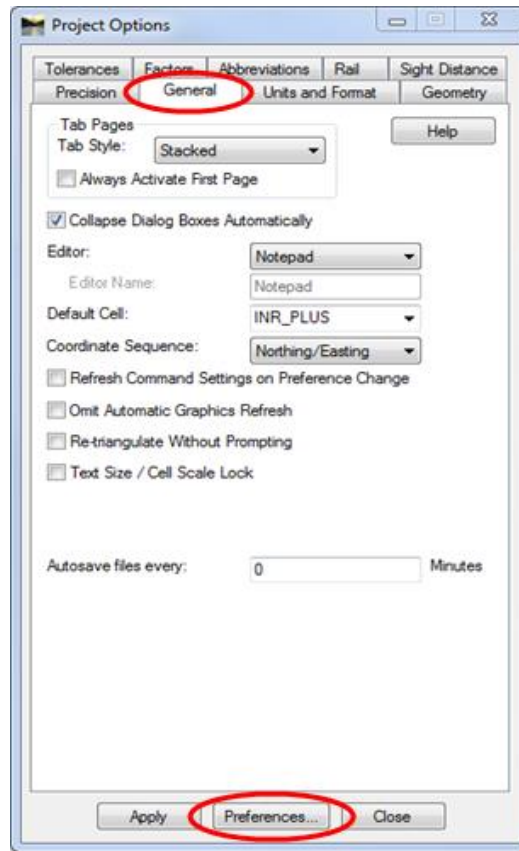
Project Options

Tolerances | Factors | Abbreviations | Rail | Sight Distance
Precision | General | Units and Format | Geometry

Tab Pages
Tab Style: Stacked
Always Activate First Page

Help

Collapse Dialog Boxes Automatically

Editor: Notepad
Editor Name: Notepad
Default Cell: INR_PLUS
Coordinate Sequence: Northing/Easting

Refresh Command Settings on Preference Change
Omit Automatic Graphics Refresh
Re-triangulate Without Prompting
Text Size / Cell Scale Lock

Autosave files every: 0 Minutes

Apply | Preferences... | Close